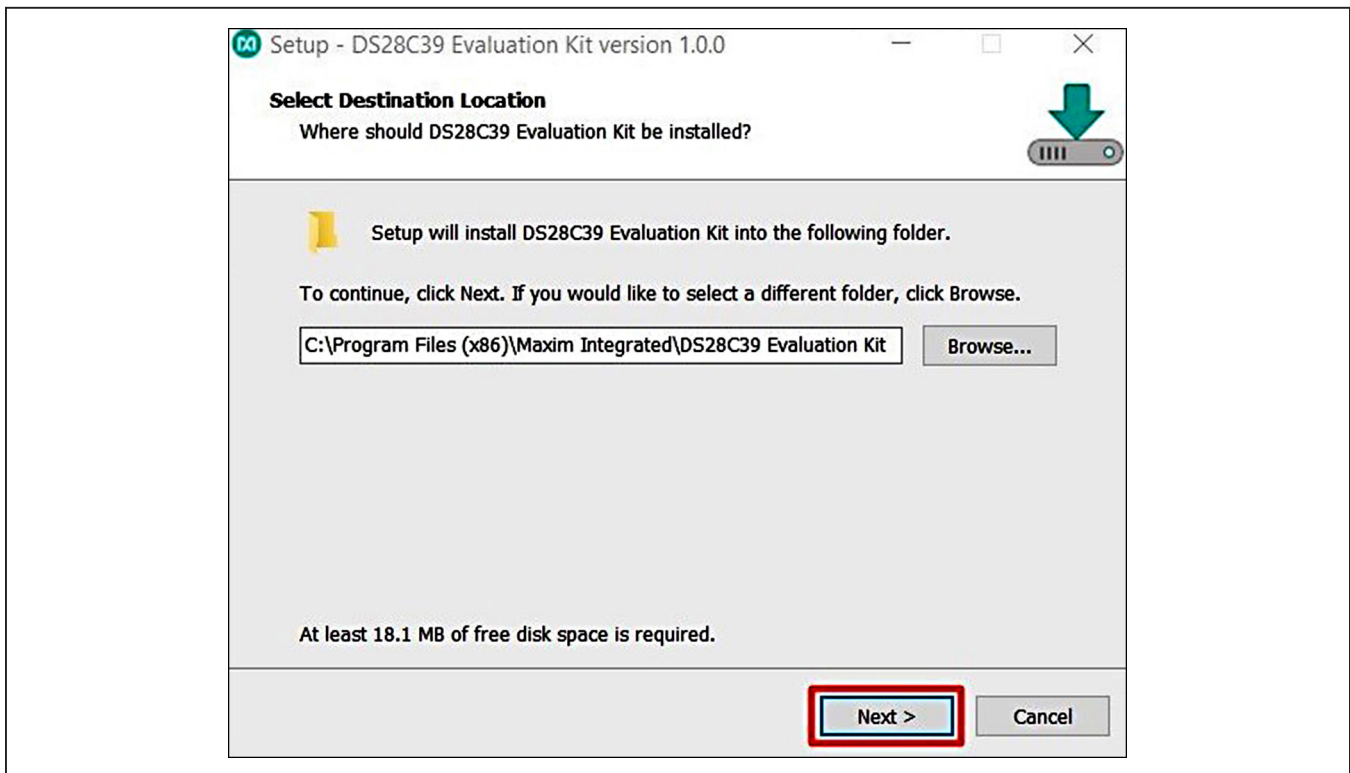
Setup - DS28C39 Evaluation Kit version 1.0.0

Select Destination Location
Where should DS28C39 Evaluation Kit be installed?

Setup will install DS28C39 Evaluation Kit into the following folder.

To continue, click Next. If you would like to select a different folder, click Browse.

C:\Program Files (x86)\Maxim Integrated\DS28C39 Evaluation Kit

Browse...

At least 18.1 MB of free disk space is required.

Next >

Cancel